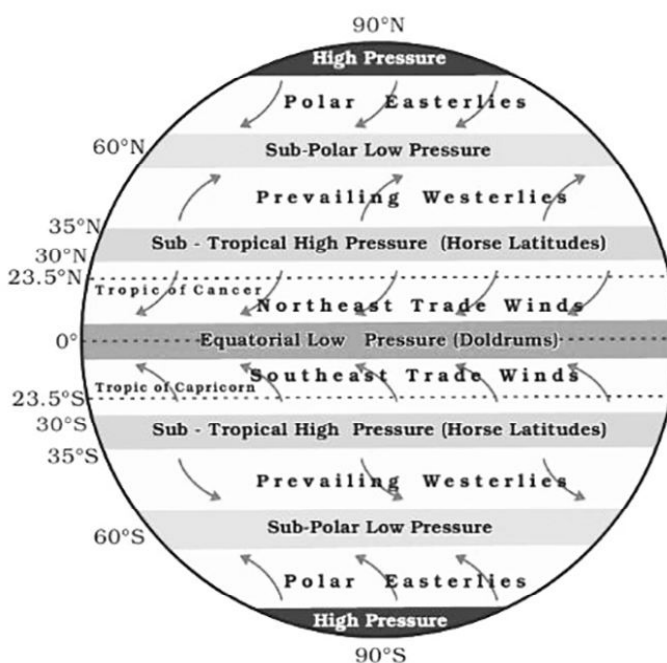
90°N

High Pressure

Polar Easterlies

60°N

Sub-Polar Low Pressure

Prevailing Westerlies

35°N

30°N

Sub - Tropical High Pressure (Horse Latitudes)

23.5°N

Tropic of Cancer

Northeast Trade Winds

0°

Equatorial Low Pressure (Doldrums)

Southeast Trade Winds

Tropic of Capricorn

23.5°S

30°S

Sub - Tropical High Pressure (Horse Latitudes)

35°S

Prevailing Westerlies

Sub-Polar Low Pressure

60°S

Polar Easterlies

High Pressure

90°S